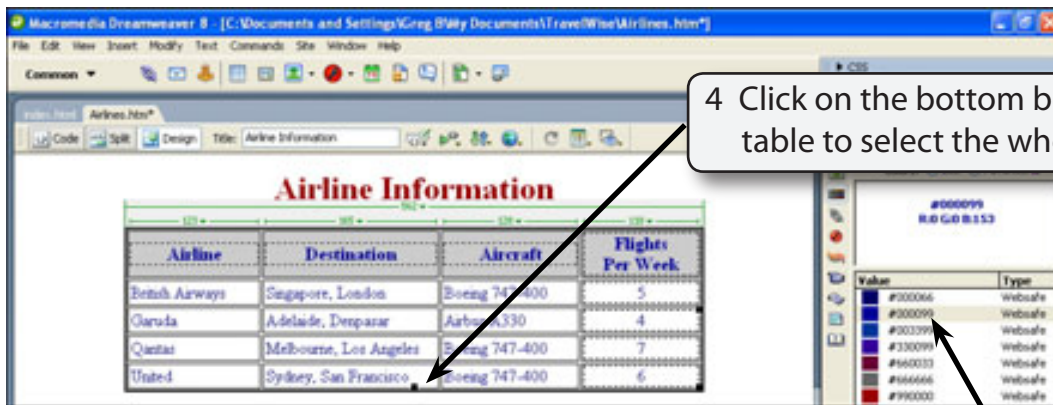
Macromedia Dreamweaver 8 - [C:\Documents and Settings\Greg B\My Documents\TravelWise\Airlines.htm*]

File Edit View Insert Modify Text Commands Site Window Help

Common ▼

▶ CSS

index.html Airlines.htm*

Code Split Design Title: Airline Information

4 Click on the bottom b table to select the wh

Airline Information

123 ▾ 185 ▾ 562 ▾ 128 ▾ 109 ▾

| Airline | Destination | Aircraft | Flights Per Week |
|---|---|---|---|
| British Airways | Singapore, London | Boeing 747-400 | 5 |
| Garuda | Adelaide, Denpasar | Airbus A330 | 4 |
| Qantas | Melbourne, Los Angeles | Boeing 747-400 | 7 |
| United | Sydney, San Francisco | Boeing 747-400 | 6 |

#000099
R:0 G:0 B:153

| Value | Type |
|---|---|
| #000066 | Websafe |
| #000099 | Websafe |
| #003399 | Websafe |
| #330099 | Websafe |
| #660033 | Websafe |
| #666666 | Websafe |
| #990000 | Websafe |